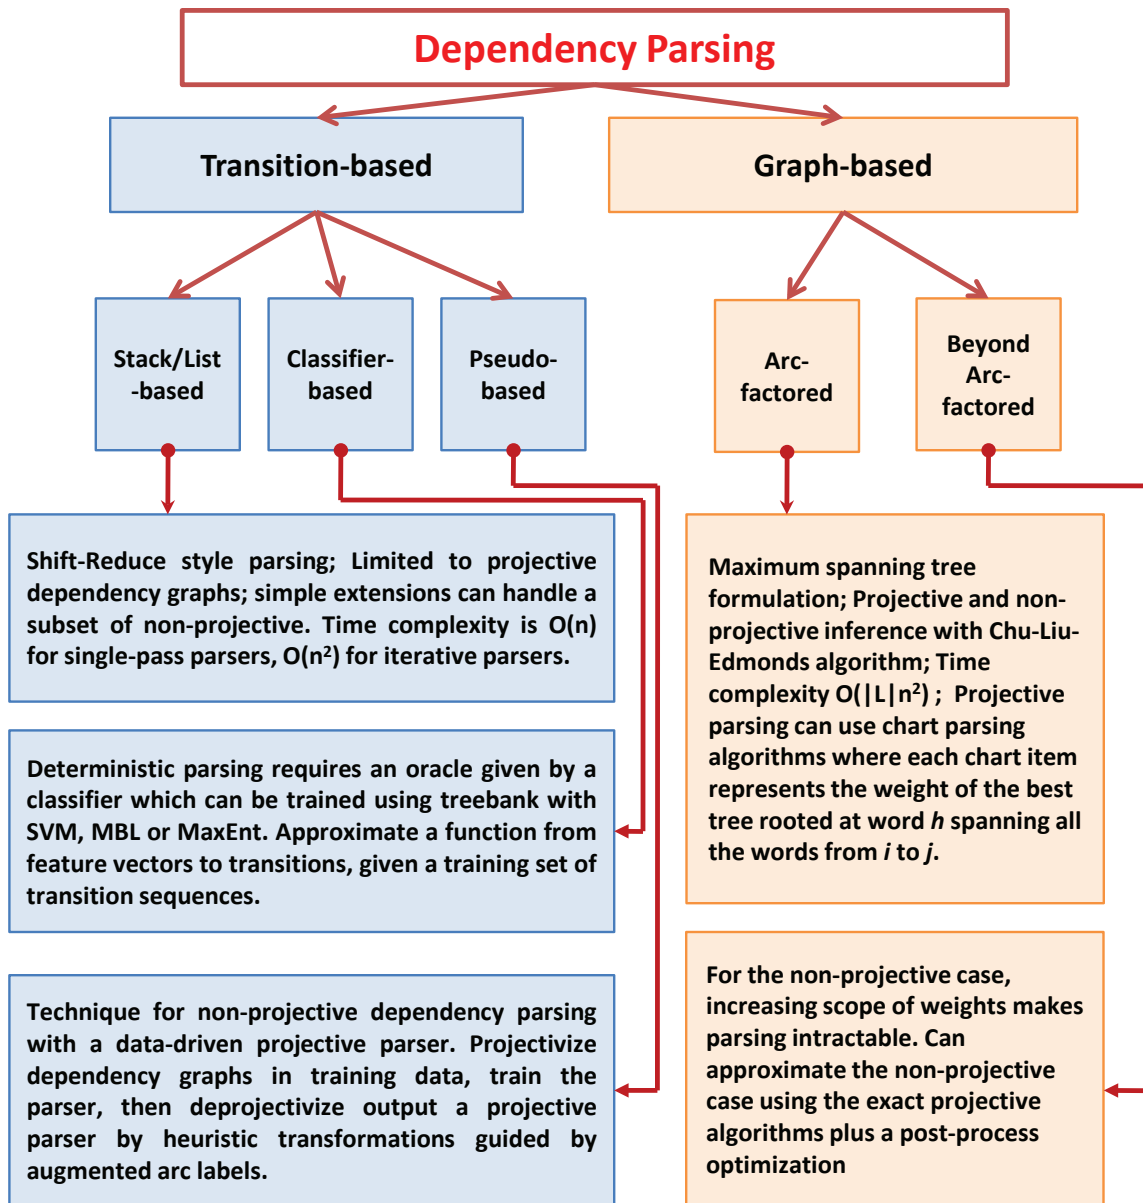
Dependency Parsing

Transition-based

Graph-based

Stack/List -based

Classifier-based

Pseudo-based

Arc-factored

Beyond Arc-factored

Shift-Reduce style parsing; Limited to projective dependency graphs; simple extensions can handle a subset of non-projective. Time complexity is O(n) for single-pass parsers, O($n^2$) for iterative parsers.

Deterministic parsing requires an oracle given by a classifier which can be trained using treebank with SVM, MBL or MaxEnt. Approximate a function from feature vectors to transitions, given a training set of transition sequences.

Technique for non-projective dependency parsing with a data-driven projective parser. Projectivize dependency graphs in training data, train the parser, then deprojectivize output a projective parser by heuristic transformations guided by augmented arc labels.

Maximum spanning tree formulation; Projective and non-projective inference with Chu-Liu-Edmonds algorithm; Time complexity O(|L|$n^2$) ; Projective parsing can use chart parsing algorithms where each chart item represents the weight of the best tree rooted at word *h* spanning all the words from *i* to *j*.

For the non-projective case, increasing scope of weights makes parsing intractable. Can approximate the non-projective case using the exact projective algorithms plus a post-process optimization